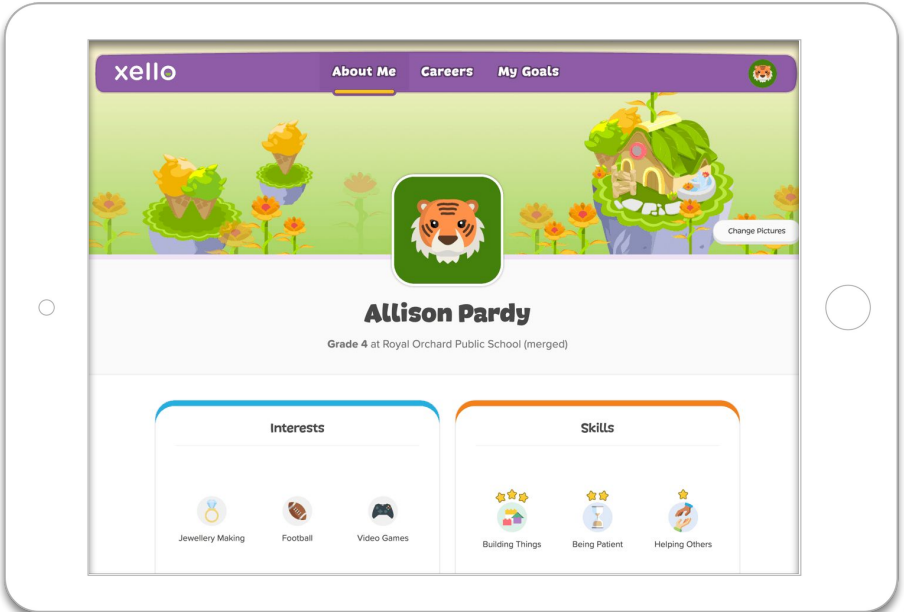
xello

About Me Careers My Goals

Change Pictures

Allison Pardy

**Grade 4** at Royal Orchard Public School (merged)

Interests

Jewellery Making

Football

Video Games

Skills

Building Things

Being Patient

Helping Others